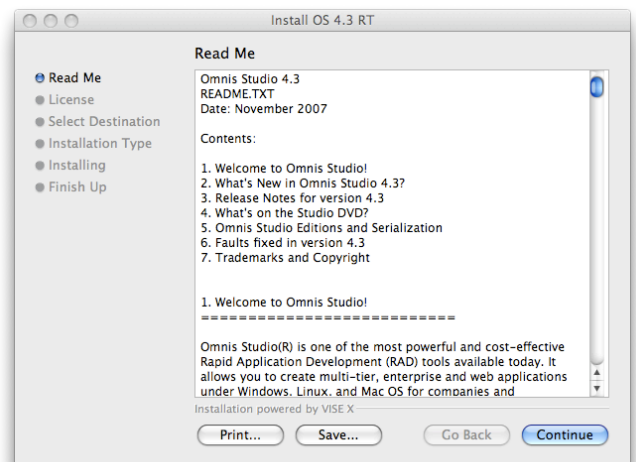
Install OS 4.3 RT

Read Me

Read Me
License
Select Destination
Installation Type
Installing
Finish Up

Omnis Studio 4.3
README.TXT
Date: November 2007

Contents:

1. Welcome to Omnis Studio!
2. What's New in Omnis Studio 4.3?
3. Release Notes for version 4.3
4. What's on the Studio DVD?
5. Omnis Studio Editions and Serialization
6. Faults fixed in version 4.3
7. Trademarks and Copyright

1. Welcome to Omnis Studio!
===========================

Omnis Studio(R) is one of the most powerful and cost-effective Rapid Application Development (RAD) tools available today. It allows you to create multi-tier, enterprise and web applications under Windows, Linux, and Mac OS for companies and

Installation powered by VISE X

Print... Save... Go Back Continue